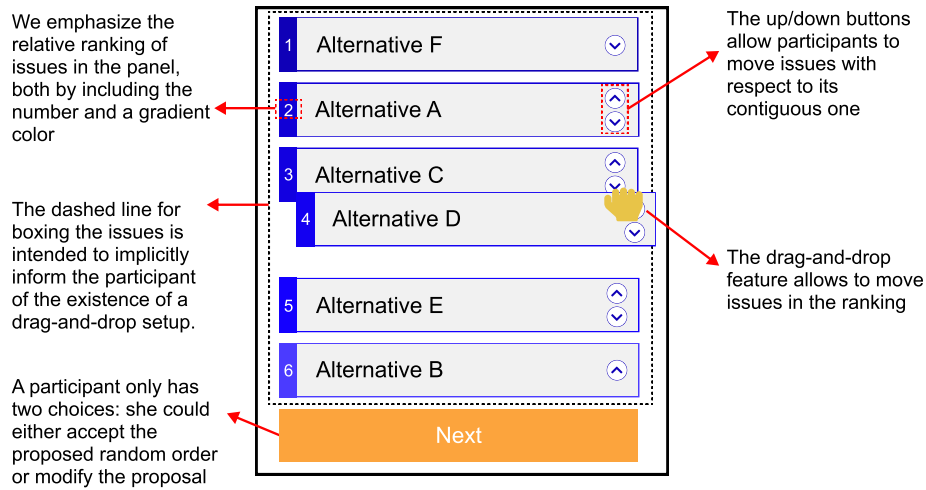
We emphasize the relative ranking of issues in the panel, both by including the number and a gradient color

The dashed line for boxing the issues is intended to implicitly inform the participant of the existence of a drag-and-drop setup.

A participant only has two choices: she could either accept the proposed random order or modify the proposal

1 Alternative F

2 Alternative A

3 Alternative C

4 Alternative D

5 Alternative E

6 Alternative B

Next

The up/down buttons allow participants to move issues with respect to its contiguous one

The drag-and-drop feature allows to move issues in the ranking